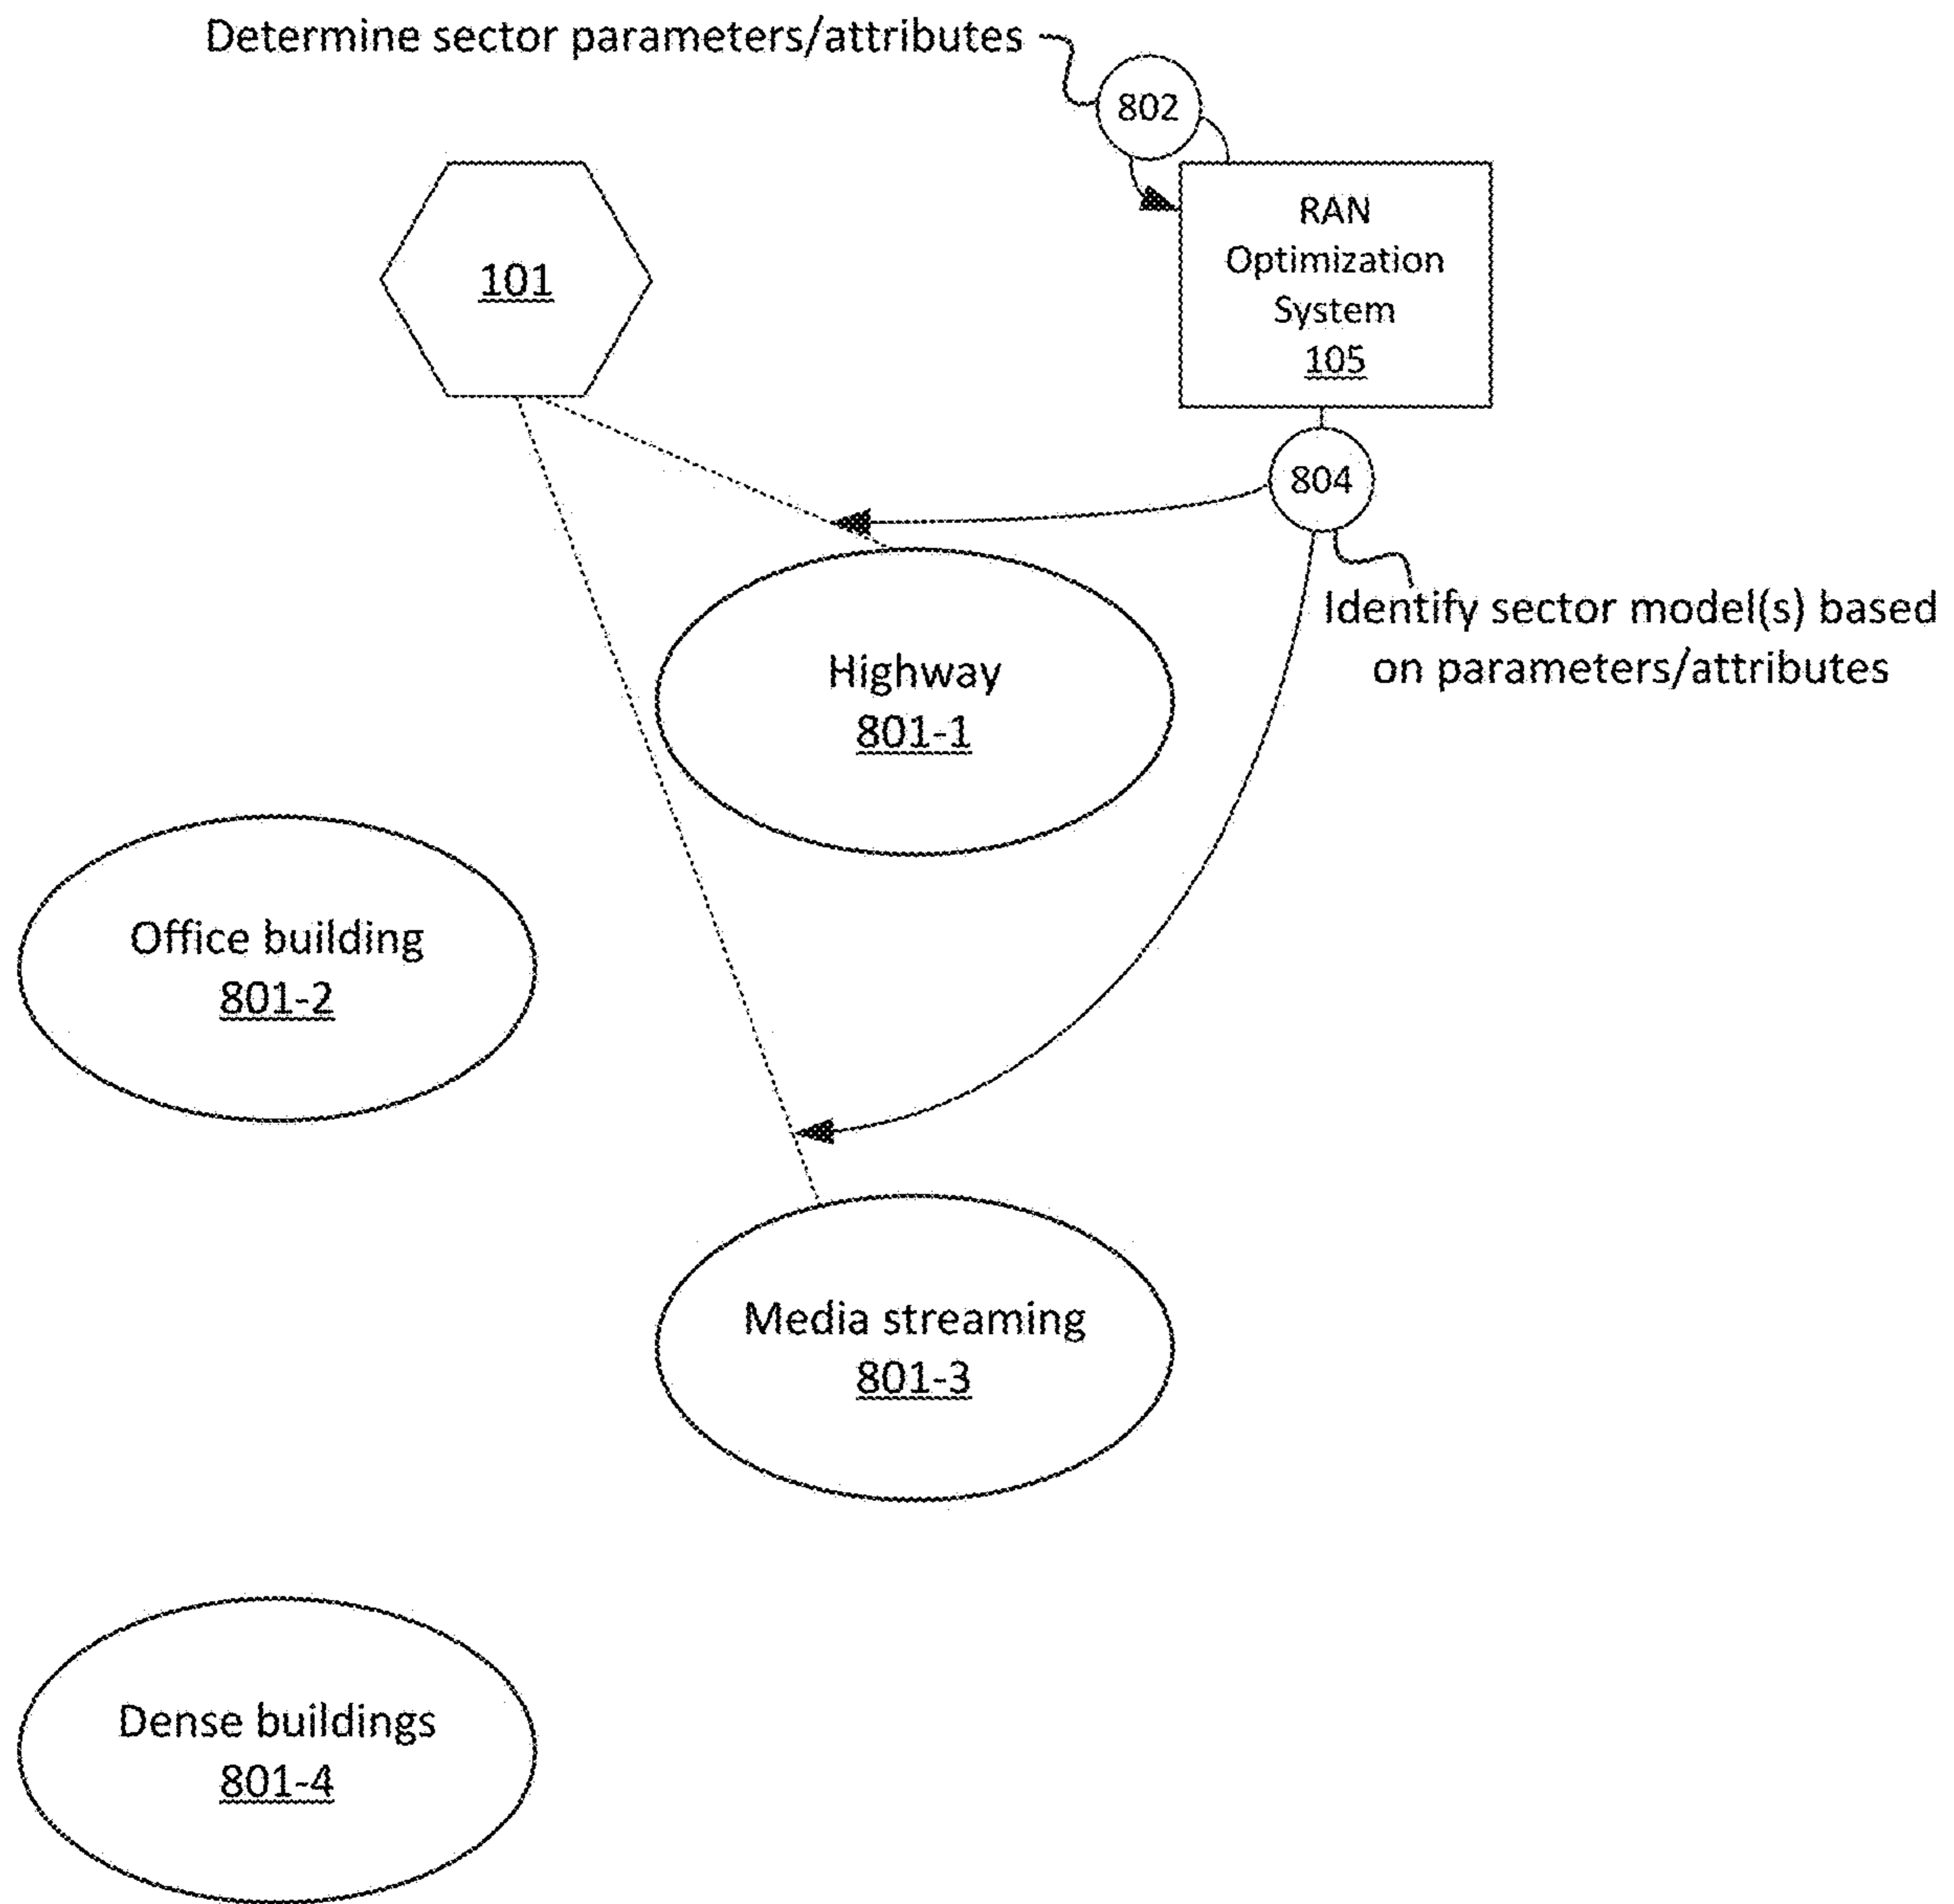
Determine sector parameters/attributes

802

101

RAN
Optimization
System
105

804

Identify sector model(s) based on parameters/attributes

Highway
801-1

Office building
801-2

Media streaming
801-3

Dense buildings
801-4